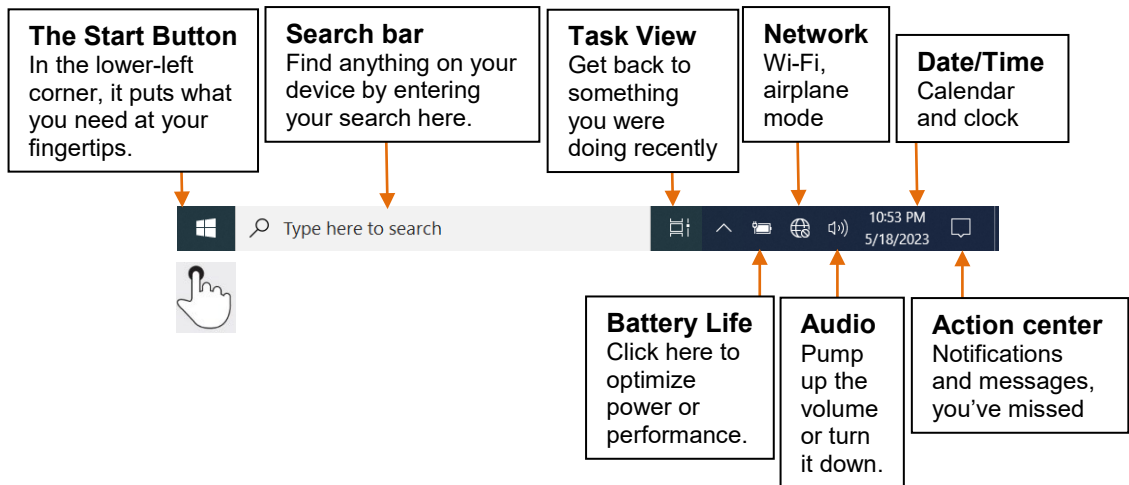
**The Start Button**
In the lower-left corner, it puts what you need at your fingertips.

**Search bar**
Find anything on your device by entering your search here.

**Task View**
Get back to something you were doing recently

**Network**
Wi-Fi, airplane mode

**Date/Time**
Calendar and clock

Type here to search

10:53 PM
5/18/2023

**Battery Life**
Click here to optimize power or performance.

**Audio**
Pump up the volume or turn it down.

**Action center**
Notifications and messages, you've missed